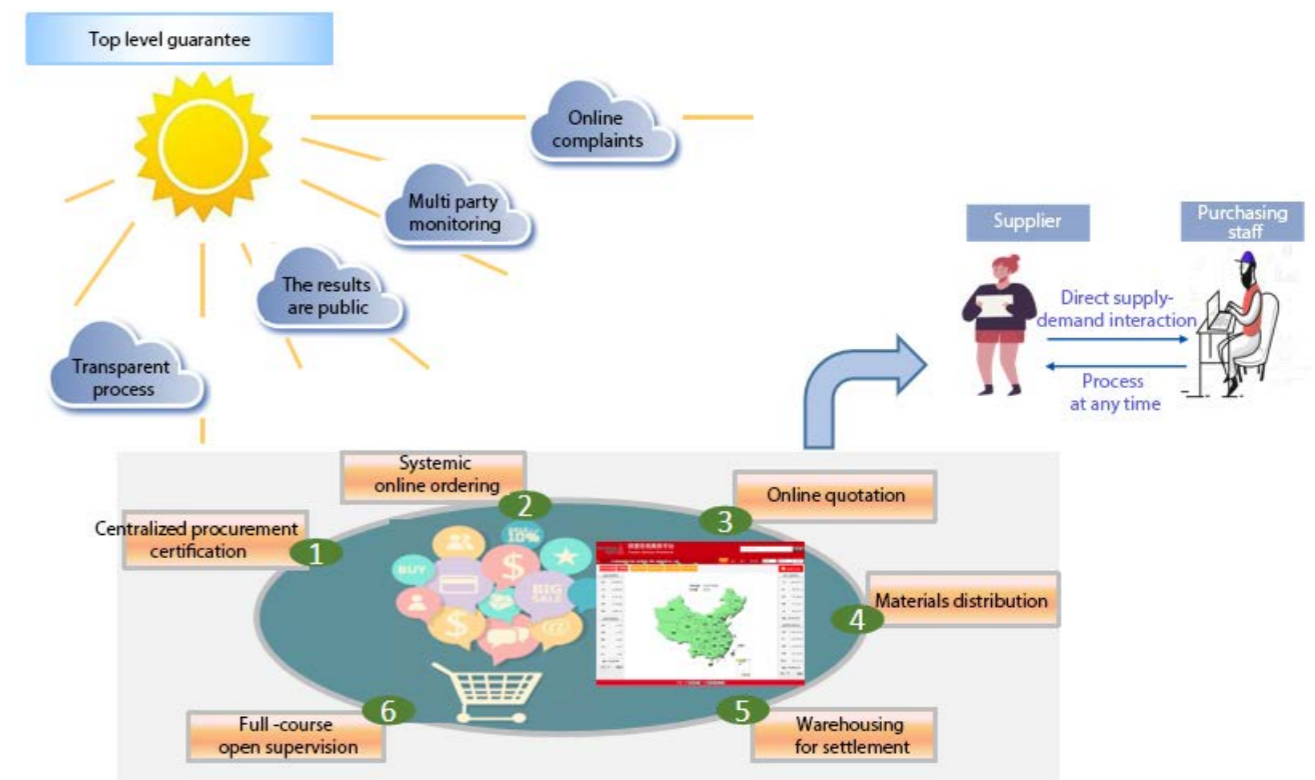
Top level guarantee

Online complaints

Multi party monitoring

The results are public

Transparent process

Supplier

Purchasing staff

Direct supply-demand interaction

Process at any time

Systemic online ordering

2

Online quotation

3

Centralized procurement certification

1

BUY

10%

$

BIG SALE

$

@

Materials distribution

4

Full -course open supervision

6

5

Warehousing for settlement